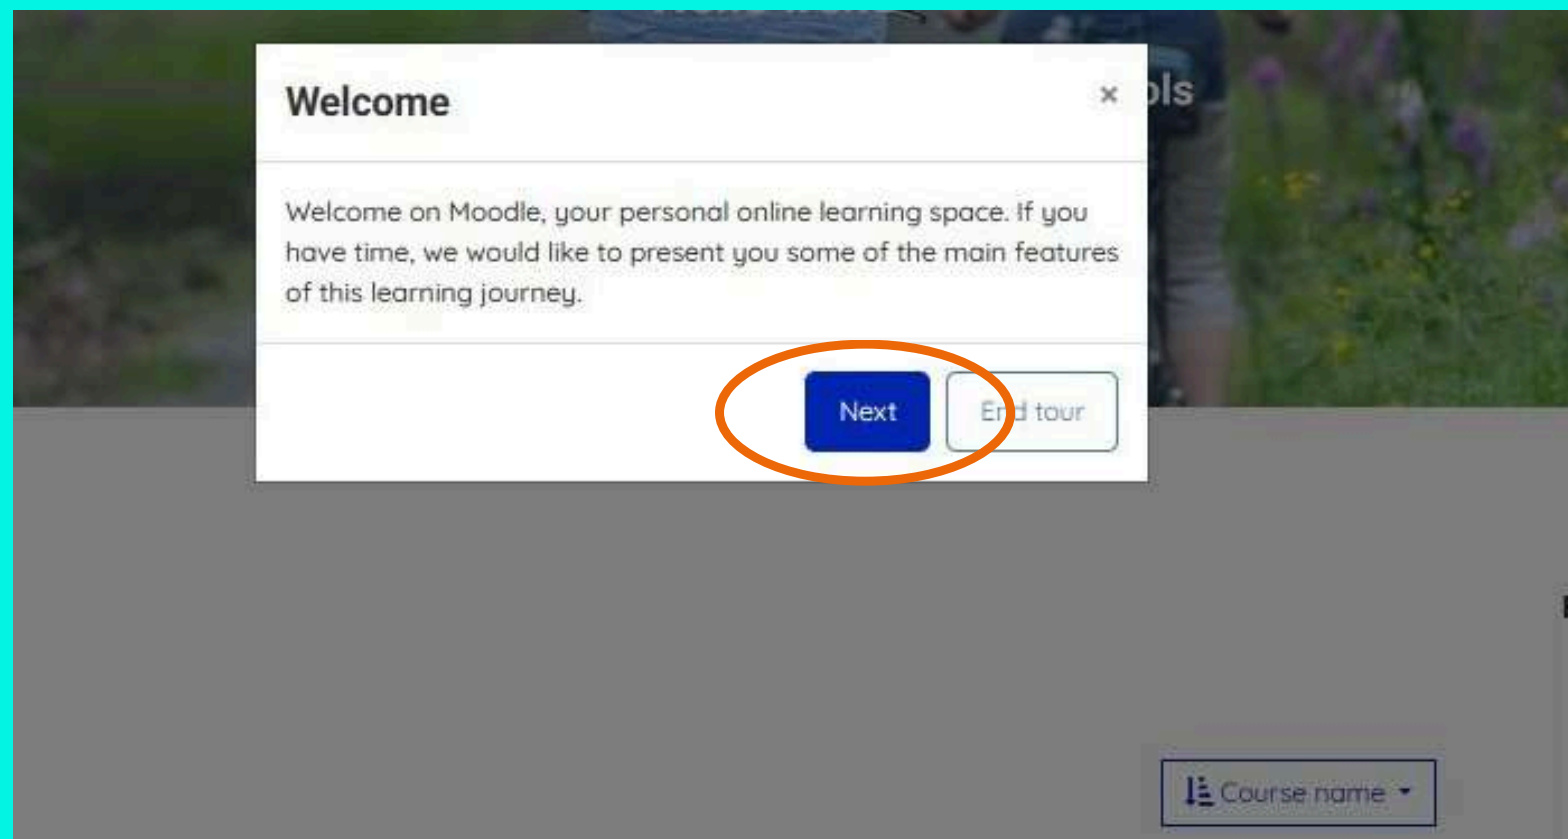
Welcome

×

ols

Welcome on Moodle, your personal online learning space. If you have time, we would like to present you some of the main features of this learning journey.

Next

End tour

Course name